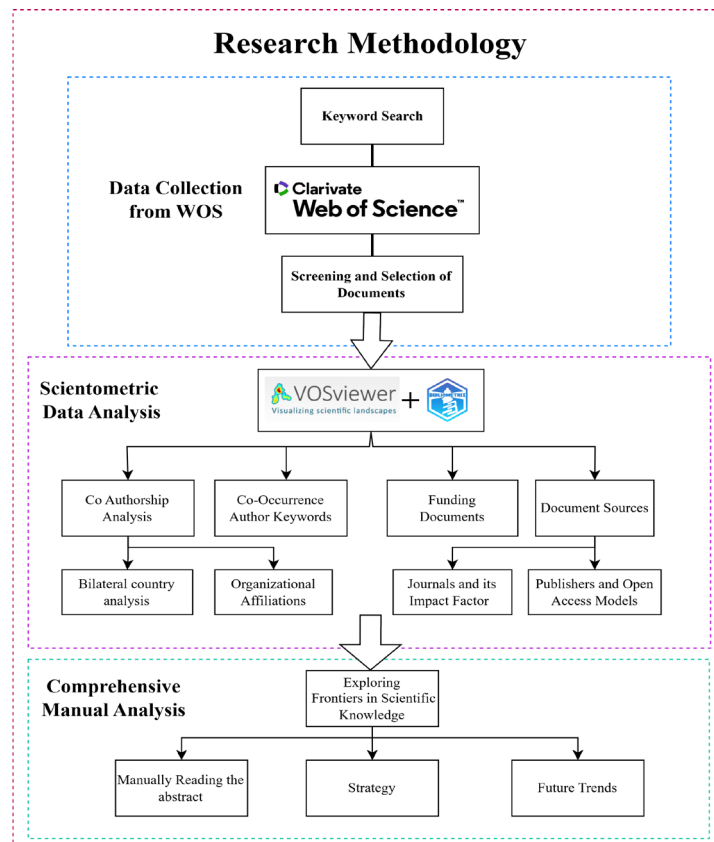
Research Methodology

Keyword Search

Data Collection from WOS

Clarivate
Web of Science™

Screening and Selection of Documents

Scientometric Data Analysis

VOSviewer
Visualizing scientific landscapes
+
BIBLIOMETRIX

Co Authorship Analysis

Co-Occurrence Author Keywords

Funding Documents

Document Sources

Bilateral country analysis

Organizational Affiliations

Journals and its Impact Factor

Publishers and Open Access Models

Comprehensive Manual Analysis

Exploring Frontiers in Scientific Knowledge

Manually Reading the abstract

Strategy

Future Trends